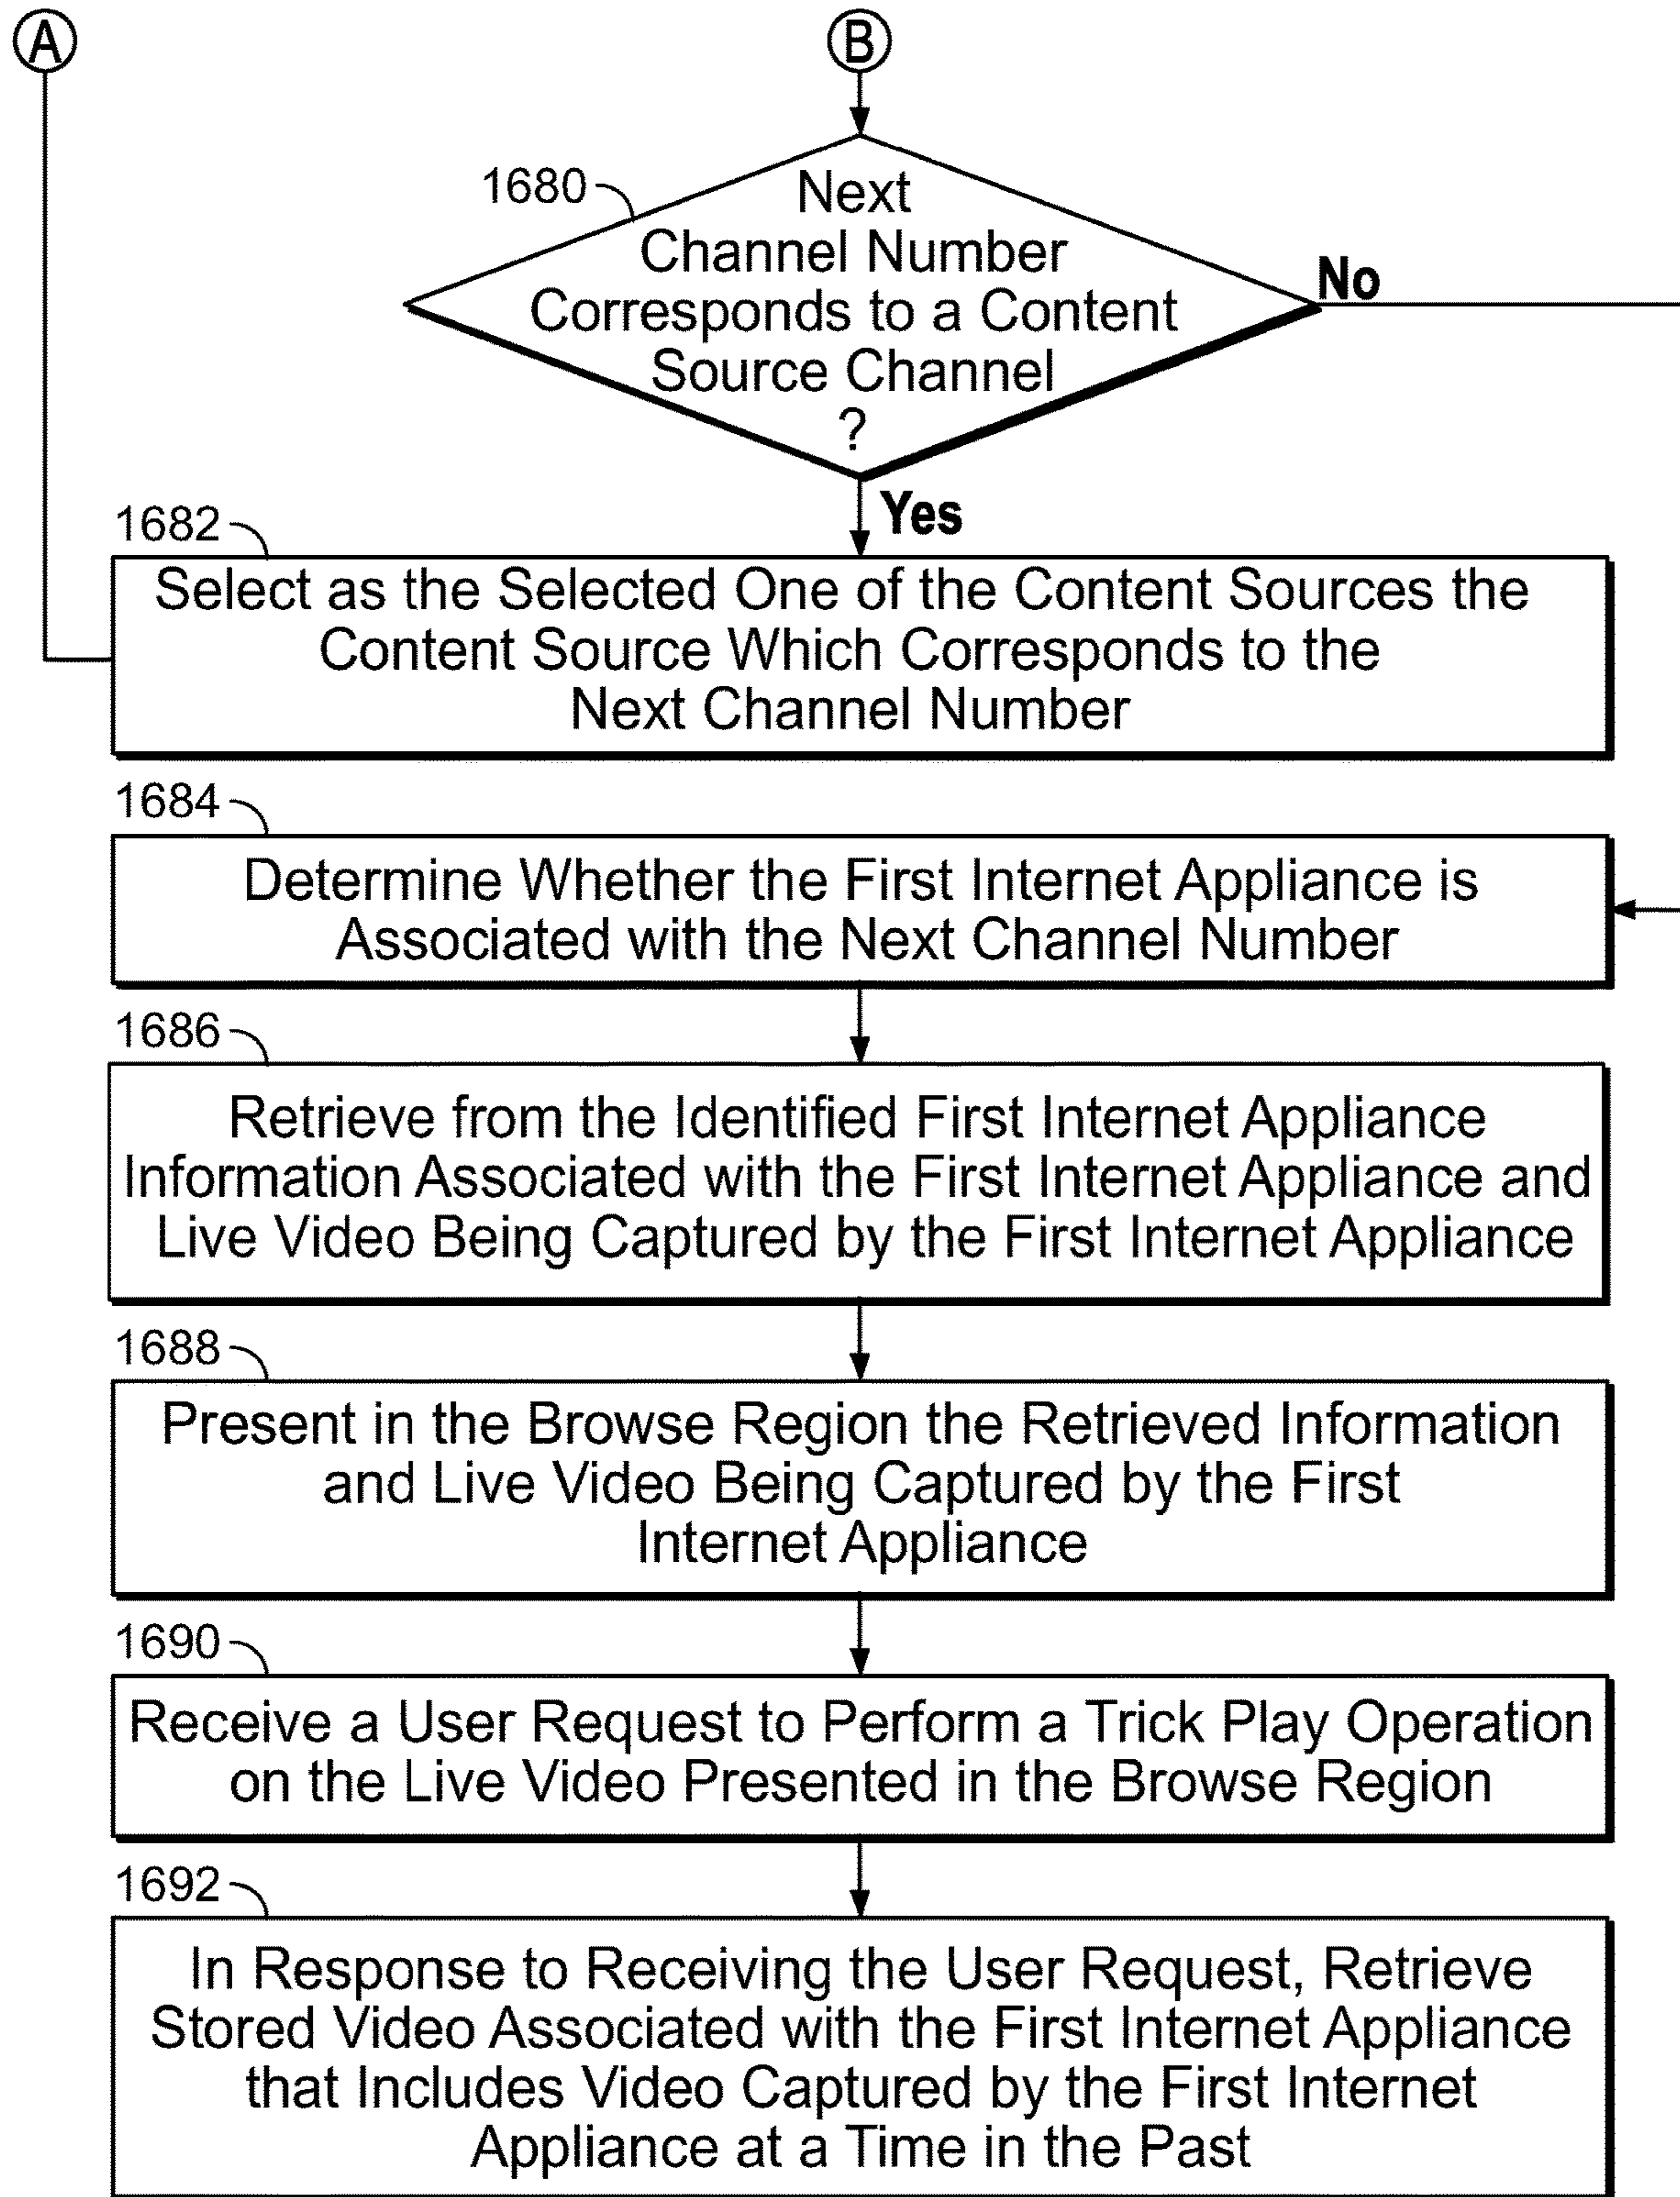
A

B

1680

Next Channel Number Corresponds to a Content Source Channel ?

No

Yes

1682

Select as the Selected One of the Content Sources the Content Source Which Corresponds to the Next Channel Number

1684

Determine Whether the First Internet Appliance is Associated with the Next Channel Number

1686

Retrieve from the Identified First Internet Appliance Information Associated with the First Internet Appliance and Live Video Being Captured by the First Internet Appliance

1688

Present in the Browse Region the Retrieved Information and Live Video Being Captured by the First Internet Appliance

1690

Receive a User Request to Perform a Trick Play Operation on the Live Video Presented in the Browse Region

1692

In Response to Receiving the User Request, Retrieve Stored Video Associated with the First Internet Appliance that Includes Video Captured by the First Internet Appliance at a Time in the Past